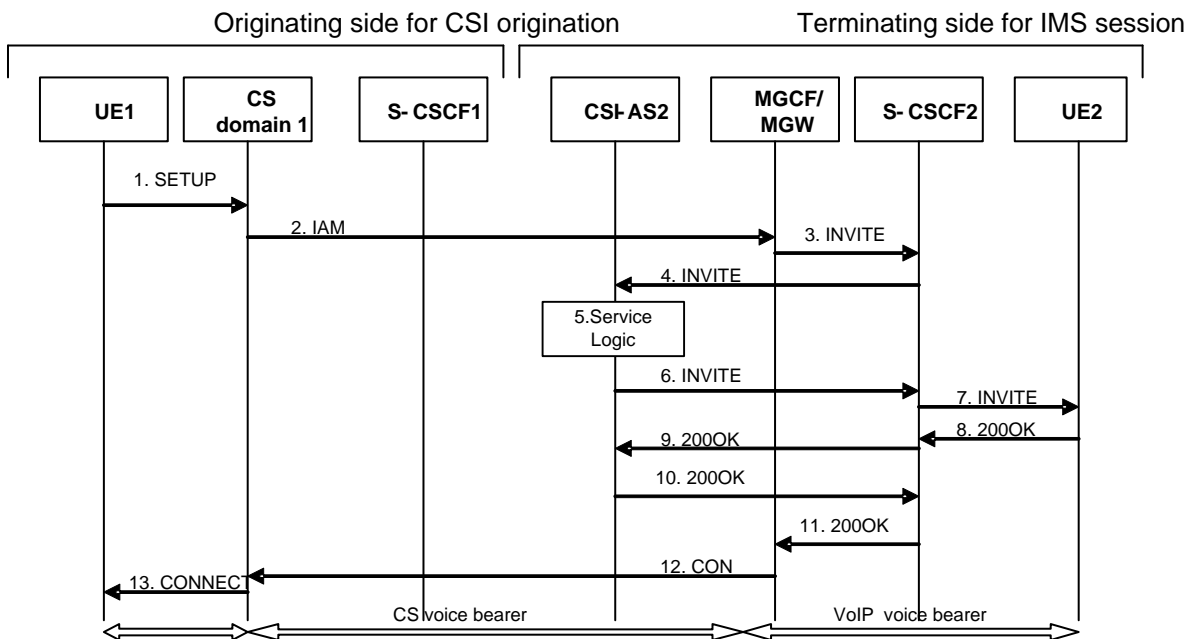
Originating side for CSI origination

Terminating side for IMS session

UE1

CS domain 1

S- CSCF1

CSI-AS2

MGCF/ MGW

S- CSCF2

UE2

1. SETUP

2. IAM

3. INVITE

4. INVITE

5.Service Logic

6. INVITE

7. INVITE

8. 200OK

9. 200OK

10. 200OK

11. 200OK

12. CON

13. CONNECT

CS voice bearer

VoIP voice bearer